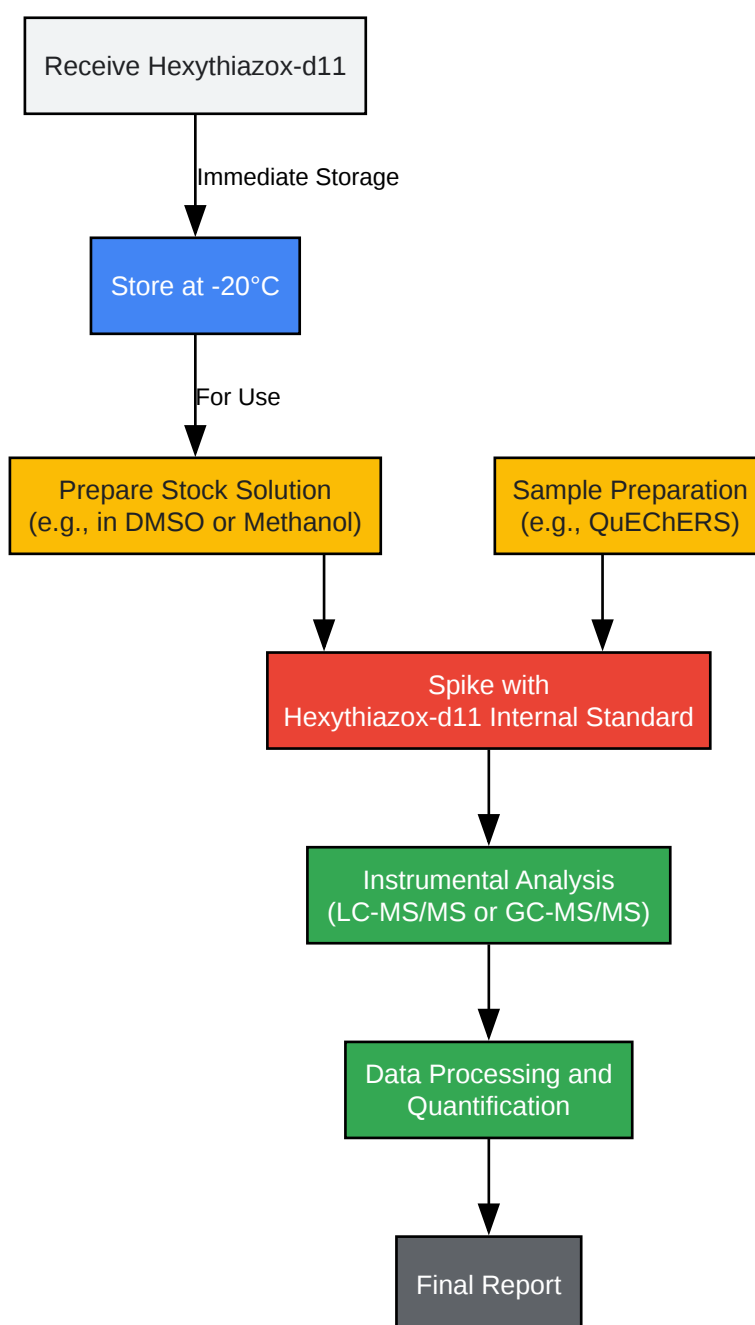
Receive Hexythiazox-d11

Immediate Storage

Store at -20°C

For Use

Prepare Stock Solution
(e.g., in DMSO or Methanol)

Sample Preparation
(e.g., QuEChERS)

Spike with
Hexythiazox-d11 Internal Standard

Instrumental Analysis
(LC-MS/MS or GC-MS/MS)

Data Processing and
Quantification

Final Report